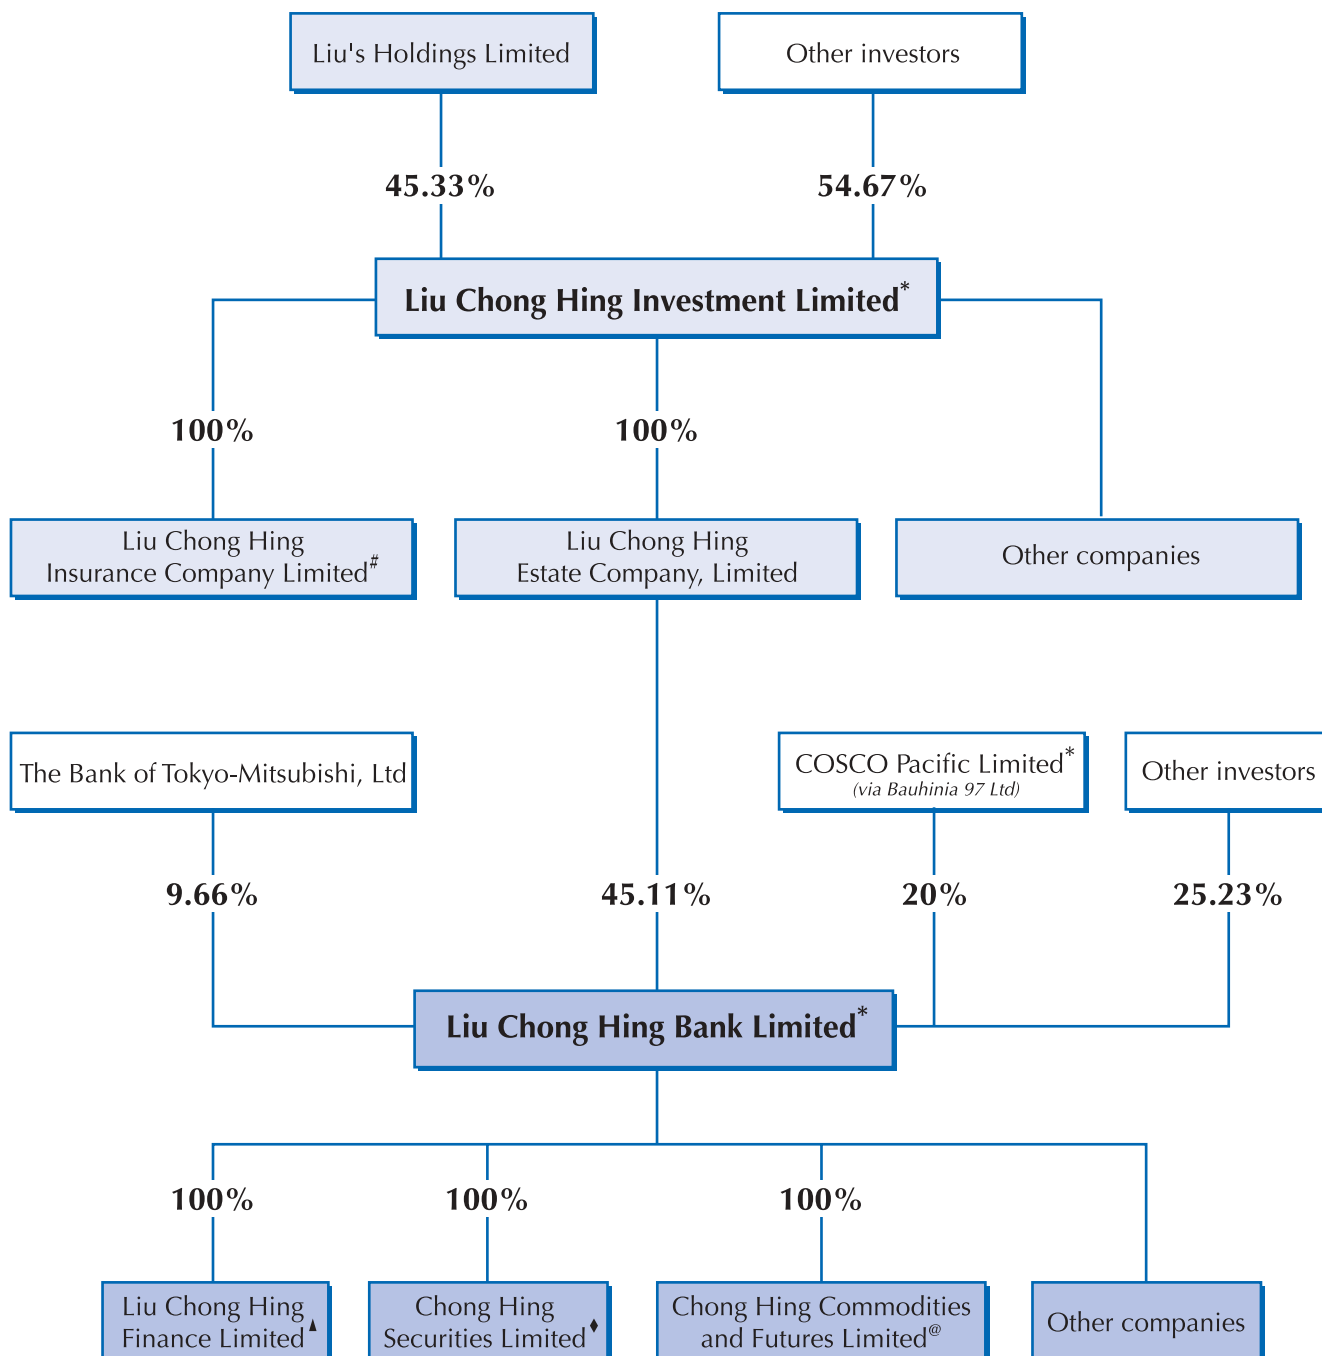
Liu's Holdings Limited

Other investors

45.33%

54.67%

Liu Chong Hing Investment Limited*

100%

100%

Liu Chong Hing Insurance Company Limited#

Liu Chong Hing Estate Company, Limited

Other companies

The Bank of Tokyo-Mitsubishi, Ltd

COSCO Pacific Limited*
(via Bauhinia 97 Ltd)

Other investors

9.66%

45.11%

20%

25.23%

Liu Chong Hing Bank Limited*

100%

100%

100%

Liu Chong Hing Finance Limited▲

Chong Hing Securities Limited♦

Chong Hing Commodities and Futures Limited@

Other companies